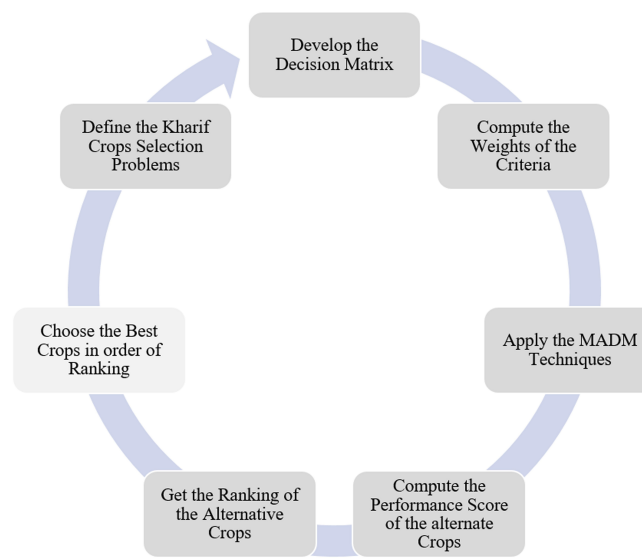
Develop the Decision Matrix

Compute the Weights of the Criteria

Apply the MADM Techniques

Compute the Performance Score of the alternate Crops

Get the Ranking of the Alternative Crops

Choose the Best Crops in order of Ranking

Define the Kharif Crops Selection Problems